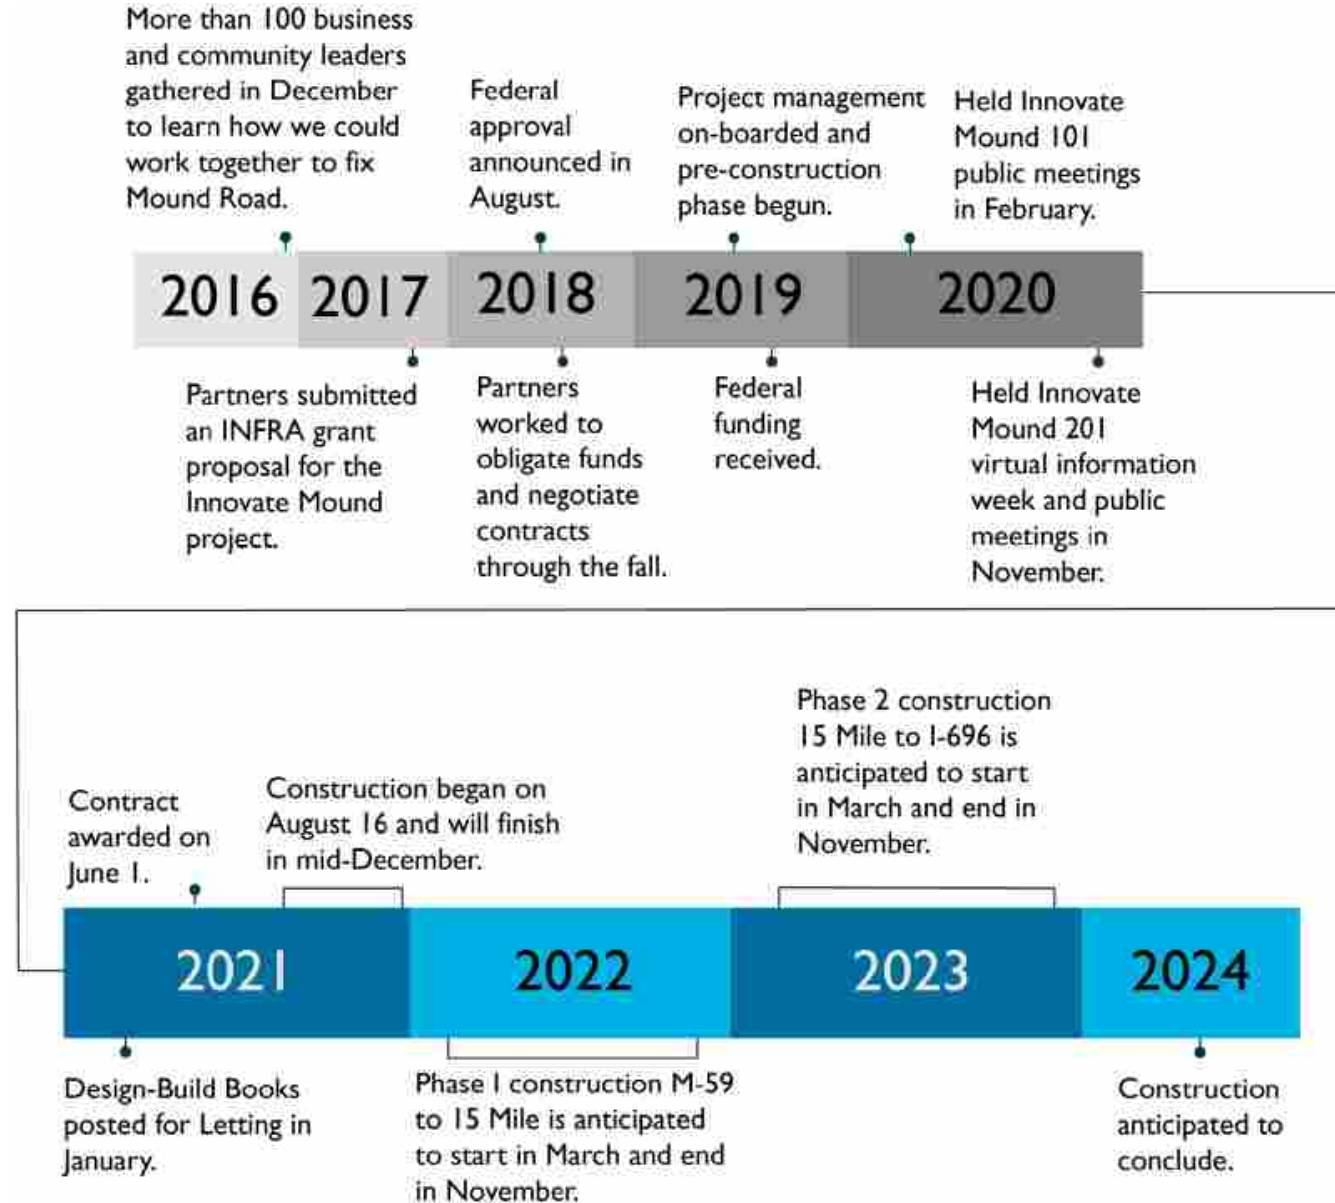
More than 100 business and community leaders gathered in December to learn how we could work together to fix Mound Road.

Federal approval announced in August.

Project management on-boarded and pre-construction phase begun.

Held Innovate Mound 101 public meetings in February.

2016 2017 2018 2019 2020

Partners submitted an INFRA grant proposal for the Innovate Mound project.

Partners worked to obligate funds and negotiate contracts through the fall.

Federal funding received.

Held Innovate Mound 201 virtual information week and public meetings in November.

Contract awarded on June 1.

Construction began on August 16 and will finish in mid-December.

Phase 2 construction 15 Mile to I-696 is anticipated to start in March and end in November.

2021 2022 2023 2024

Design-Build Books posted for Letting in January.

Phase 1 construction M-59 to 15 Mile is anticipated to start in March and end in November.

Construction anticipated to conclude.